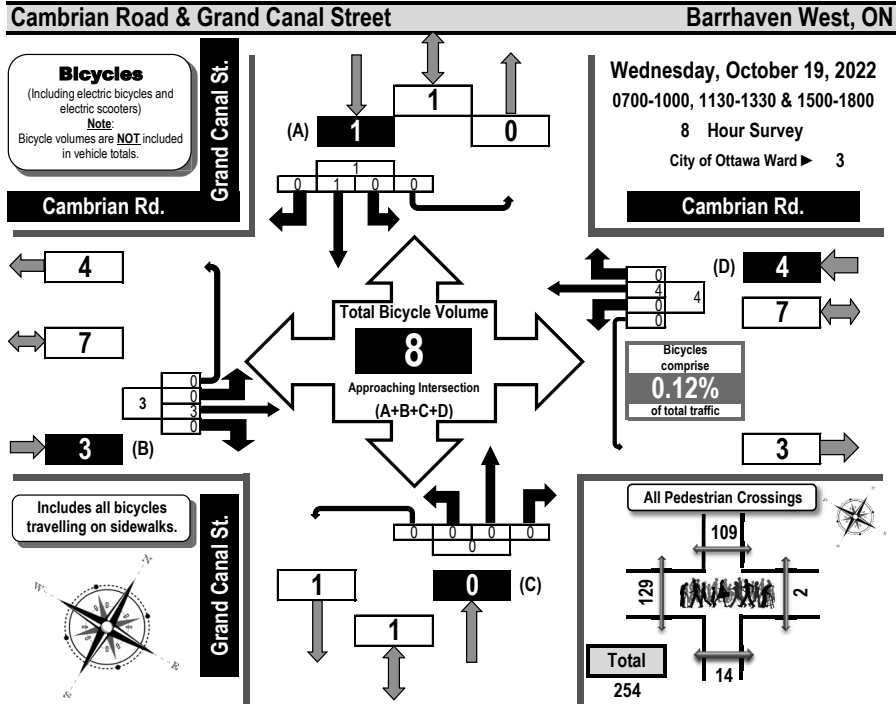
Cambrian Road & Grand Canal Street

Barrhaven West, ON

Bicycles
(Including electric bicycles and electric scooters)
Note:
Bicycle volumes are NOT included in vehicle totals.

Grand Canal St.

Cambrian Rd.

(A) 1

1

0

1

0 1 0 0

Wednesday, October 19, 2022
0700-1000, 1130-1330 & 1500-1800
8 Hour Survey
City of Ottawa Ward ► 3

Cambrian Rd.

4

7

0
0
3
0

3

3 (B)

Total Bicycle Volume
8
Approaching Intersection
(A+B+C+D)

0
4
0
0

4

(D) 4

7

Bicycles comprise
0.12%
of total traffic

3

Includes all bicycles travelling on sidewalks.

Grand Canal St.

0 0 0 0

0

1

1

0 (C)

All Pedestrian Crossings

109

129

2

14

Total
254